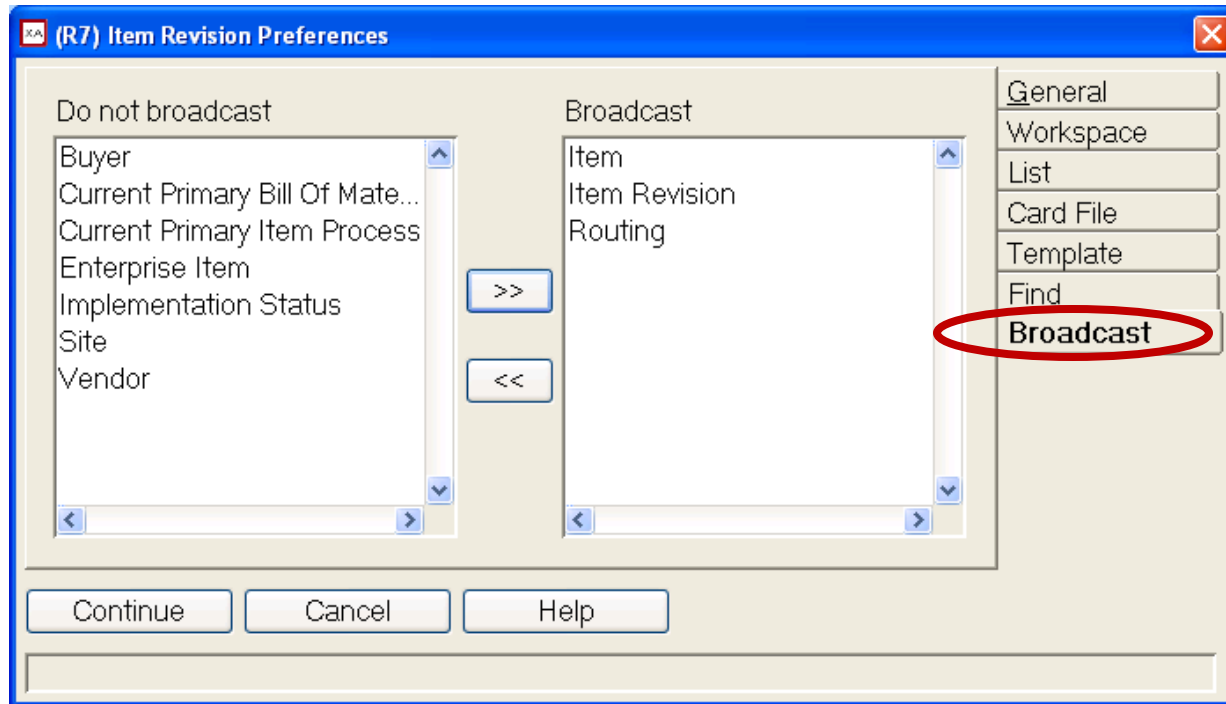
(R7) Item Revision Preferences

Do not broadcast

Buyer
Current Primary Bill Of Mate...
Current Primary Item Process
Enterprise Item
Implementation Status
Site
Vendor

>>

<<

Broadcast

Item
Item Revision
Routing

General
Workspace
List
Card File
Template
Find
Broadcast

Continue
Cancel
Help